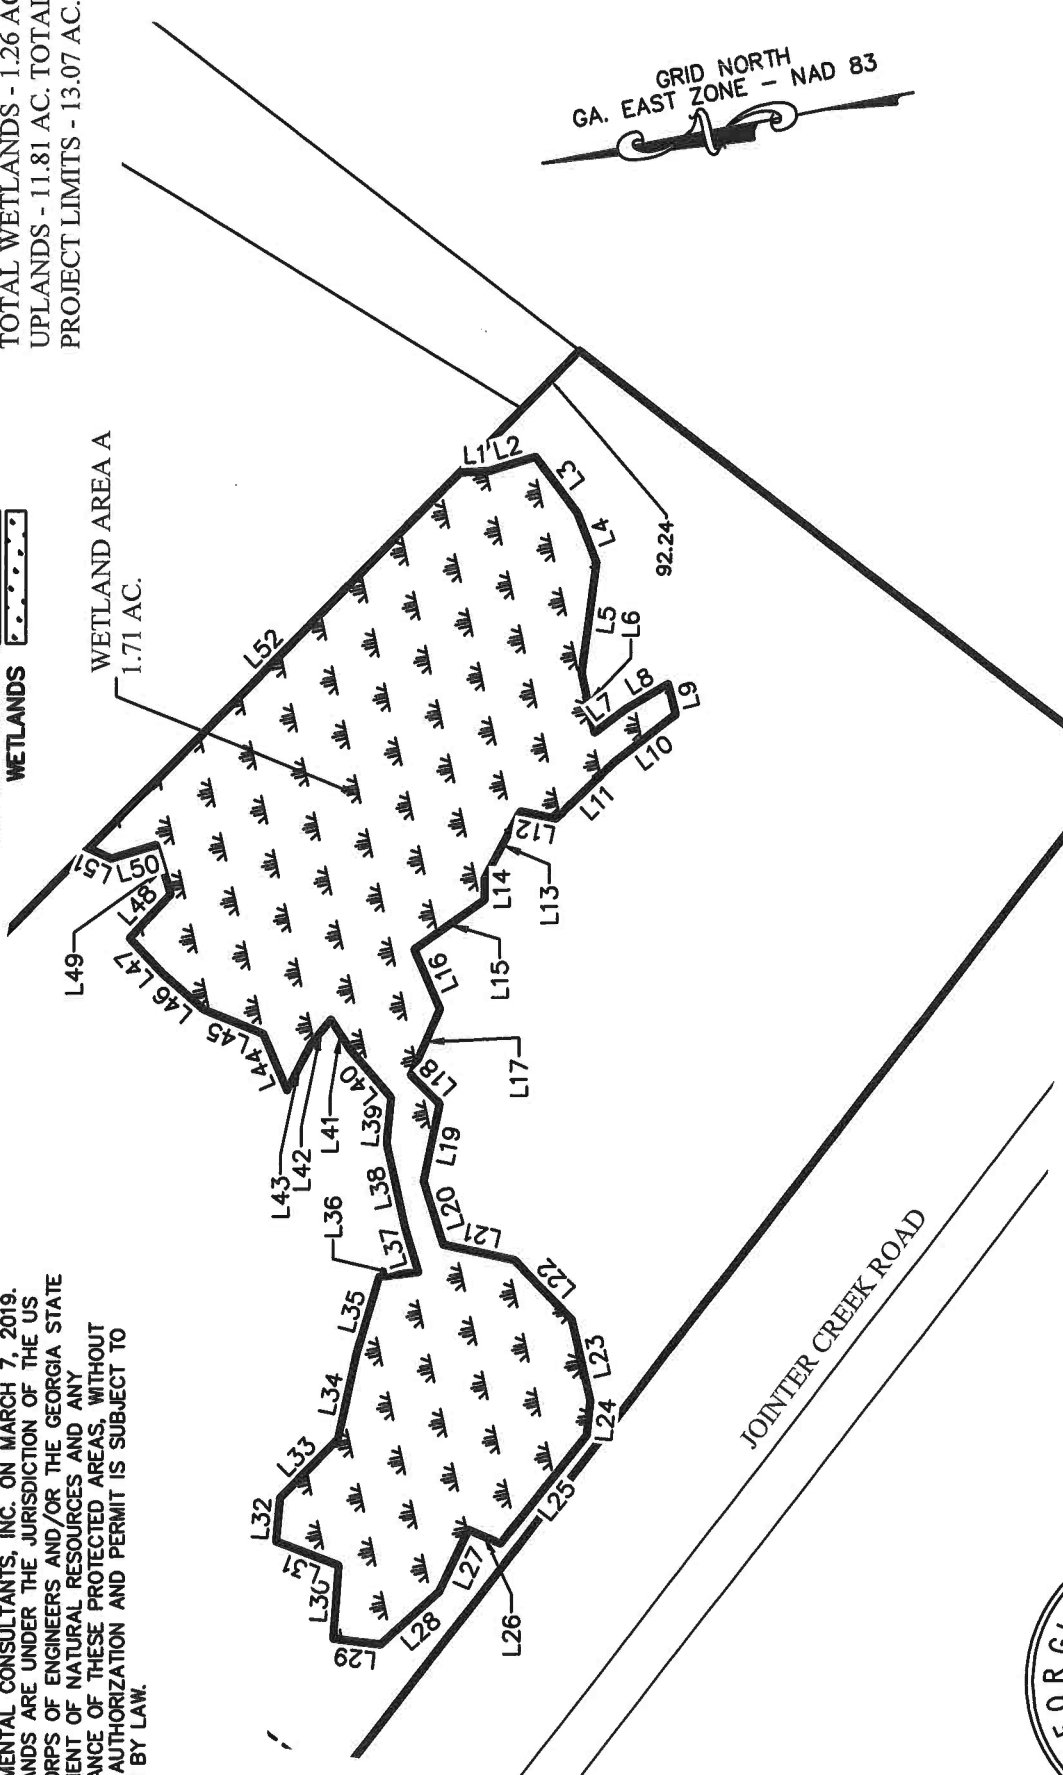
MENTAL CONSULTANTS, INC. ON MARCH 7, 2019.
ANDS ARE UNDER THE JURISDICTION OF THE US
ORPS OF ENGINEERS AND/OR THE GEORGIA STATE
ENT OF NATURAL RESOURCES AND ANY
ANCE OF THESE PROTECTED AREAS, WITHOUT
AUTHORIZATION AND PERMIT IS SUBJECT TO
BY LAW.

WETLANDS

TOTAL WETLANDS - 1.26 AC
UPLANDS - 11.81 AC. TOTAL
PROJECT LIMITS - 13.07 AC.

GRID NORTH
GA. EAST ZONE – NAD 83

WETLAND AREA A
1.71 AC.

92.24

JOINTER CREEK ROAD

L1 L2 L3 L4 L5 L6 L7 L8 L9 L10 L11 L12 L13 L14 L15 L16 L17 L18 L19 L20 L21 L22 L23 L24 L25 L26 L27 L28 L29 L30 L31 L32 L33 L34 L35 L36 L37 L38 L39 L40 L41 L42 L43 L44 L45 L46 L47 L48 L49 L50 L51 L52

O R G